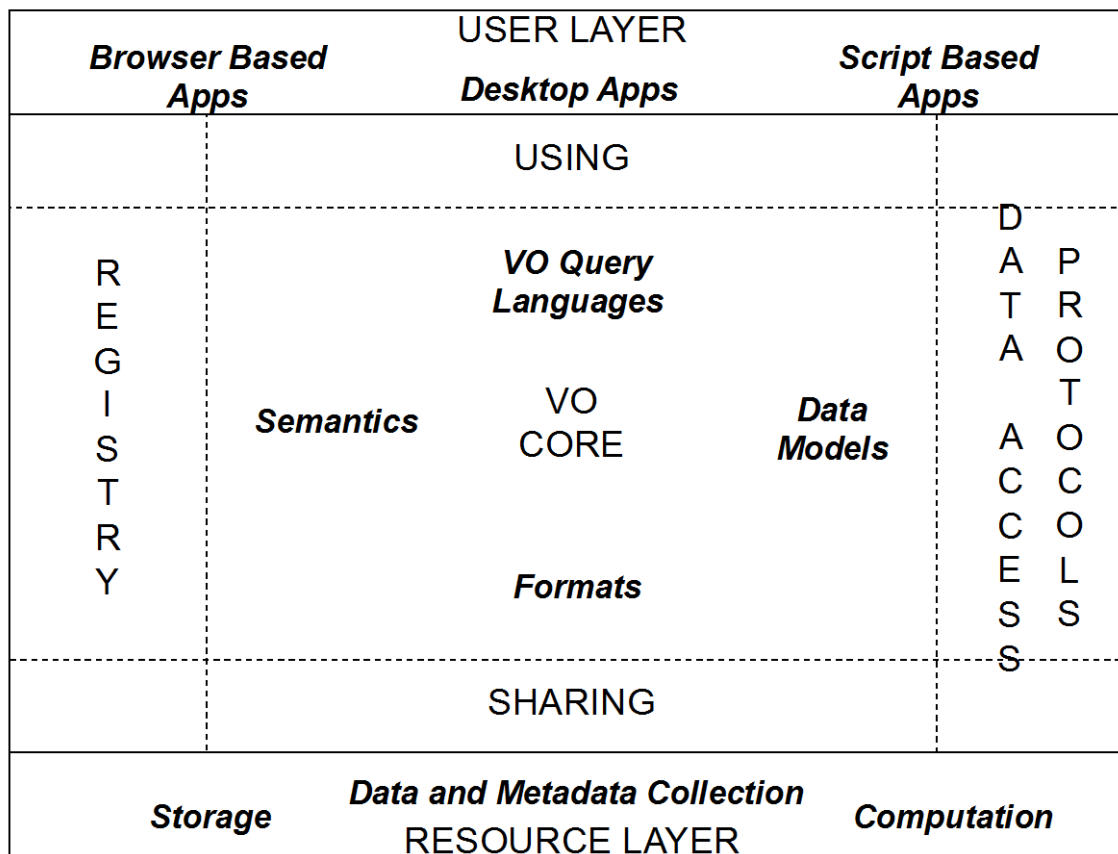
USER LAYER

Browser Based Apps

Desktop Apps

Script Based Apps

USING

REGISTRY

VO Query Languages

Semantics

VO CORE

Data Models

Formats

DATA ACCESS PROTOCOLS

SHARING

Storage

Data and Metadata Collection

Computation

RESOURCE LAYER